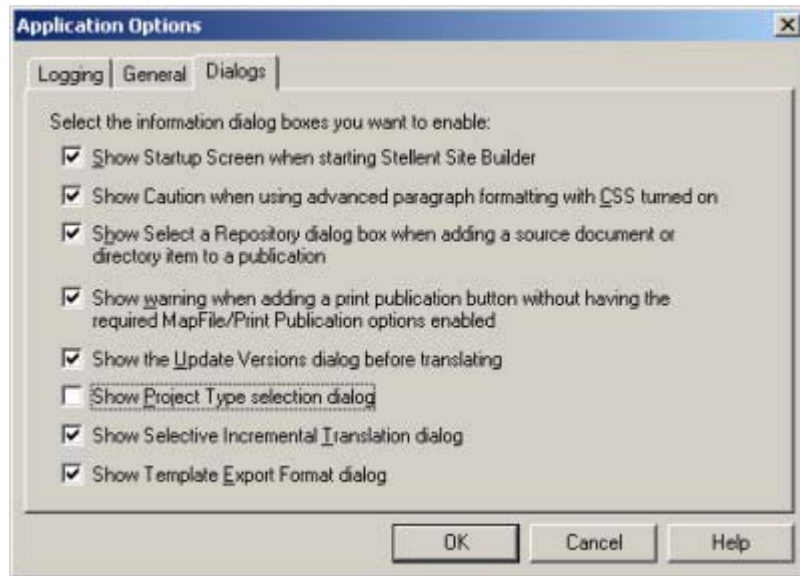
Application Options

Logging | General | Dialogs

Select the information dialog boxes you want to enable:

☑ Show Startup Screen when starting Stellent Site Builder

☑ Show Caution when using advanced paragraph formatting with CSS turned on

☑ Show Select a Repository dialog box when adding a source document or directory item to a publication

☑ Show warning when adding a print publication button without having the required MapFile/Print Publication options enabled

☑ Show the Update Versions dialog before translating

☐ Show Project Type selection dialog

☑ Show Selective Incremental Translation dialog

☑ Show Template Export Format dialog

OK | Cancel | Help